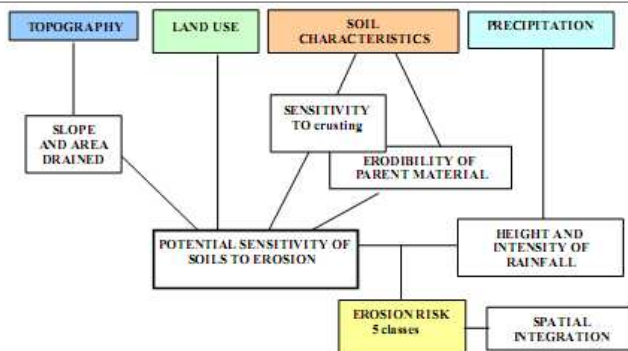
TOPOGRAPHY

LAND USE

SOIL CHARACTERISTICS

PRECIPITATION

SLOPE AND AREA DRAINED

SENSITIVITY TO crusting

ERODIBILITY OF PARENT MATERIAL

POTENTIAL SENSITIVITY OF SOILS TO EROSION

HEIGHT AND INTENSITY OF RAINFALL

EROSION RISK 5 classes

SPATIAL INTEGRATION